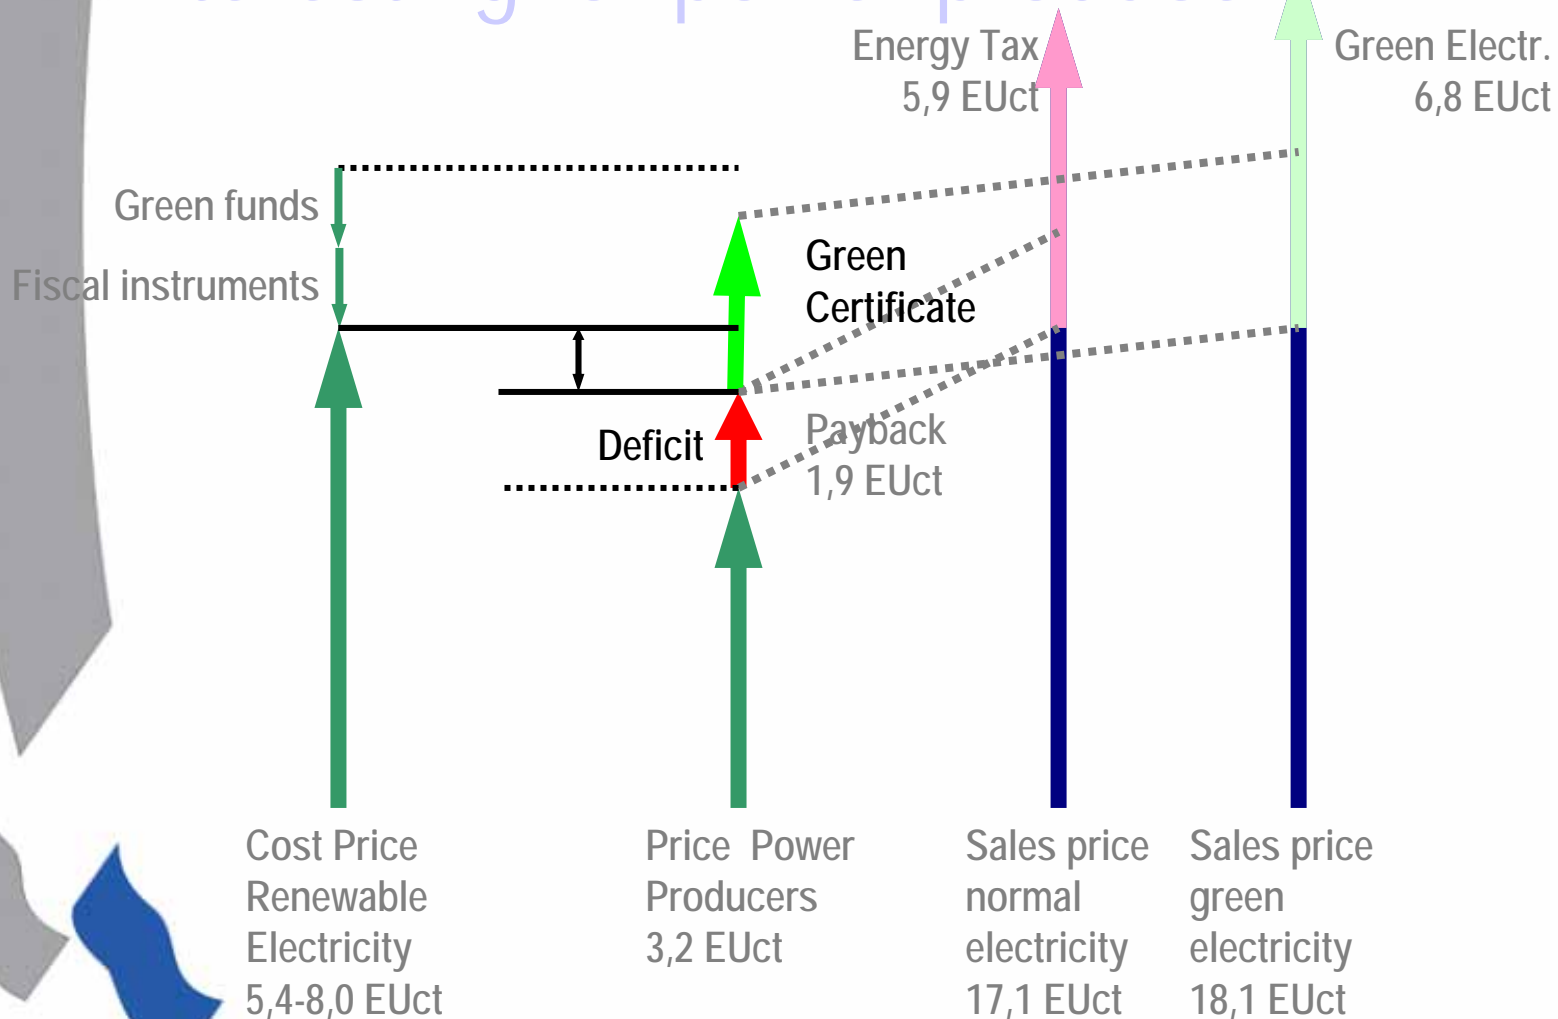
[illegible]

Energy Tax
5,9 EUct

Green Electr.
6,8 EUct

Green funds

Fiscal instruments

Green
Certificate

Deficit

Payback
1,9 EUct

Cost Price
Renewable
Electricity
5,4-8,0 EUct

Price Power
Producers
3,2 EUct

Sales price
normal
electricity
17,1 EUct

Sales price
green
electricity
18,1 EUct